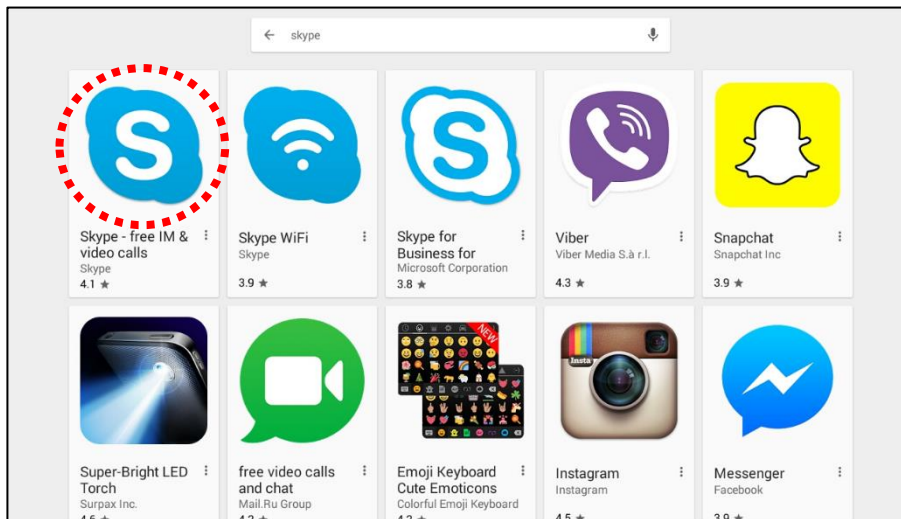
skype

S
Skype - free IM & video calls
Skype
4.1 ★

Skype WiFi
Skype
3.9 ★

S
Skype for Business for
Microsoft Corporation
3.8 ★

Viber
Viber Media S.à r.l.
4.3 ★

Snapchat
Snapchat Inc
3.9 ★

Super-Bright LED Torch
Surpax Inc.
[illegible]

free video calls and chat
Mail.Ru Group
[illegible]

NEW
Emoji Keyboard Cute Emoticons
Colorful Emoji Keyboard
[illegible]

Insta
Instagram
Instagram
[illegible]

Messenger
Facebook
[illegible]